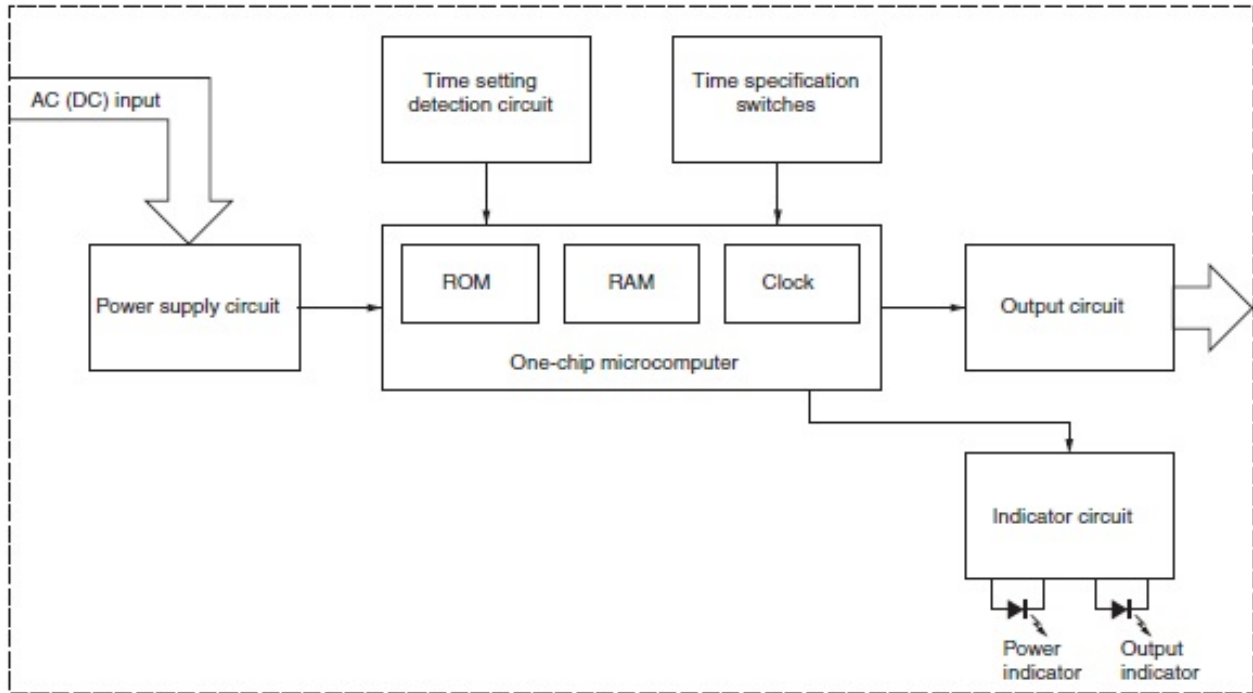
AC (DC) input

Time setting detection circuit

Time specification switches

Power supply circuit

ROM

RAM

Clock

One-chip microcomputer

Output circuit

Indicator circuit

Power indicator

Output indicator